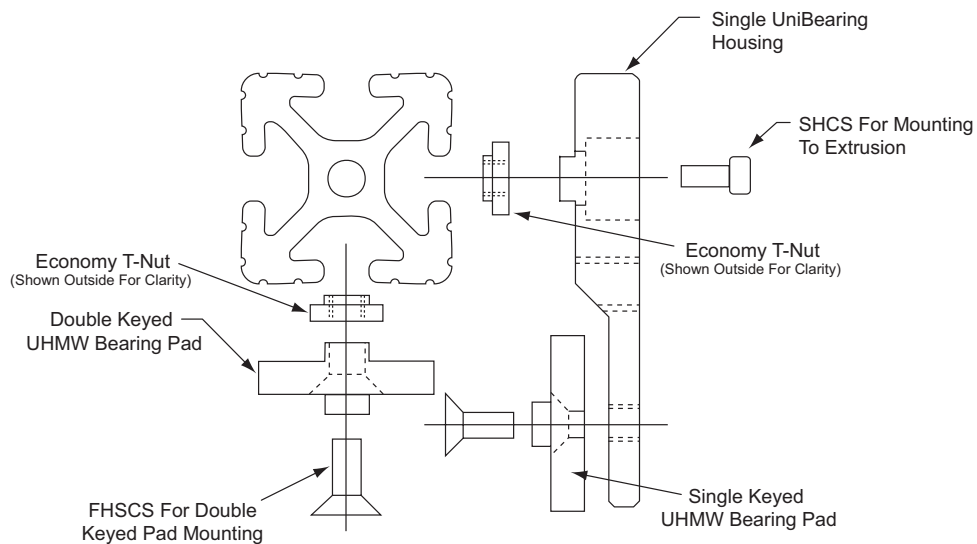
Single UniBearing Housing

SHCS For Mounting To Extrusion

Economy T-Nut
(Shown Outside For Clarity)

Economy T-Nut
(Shown Outside For Clarity)

Double Keyed UHMW Bearing Pad

FHSCS For Double Keyed Pad Mounting

Single Keyed UHMW Bearing Pad